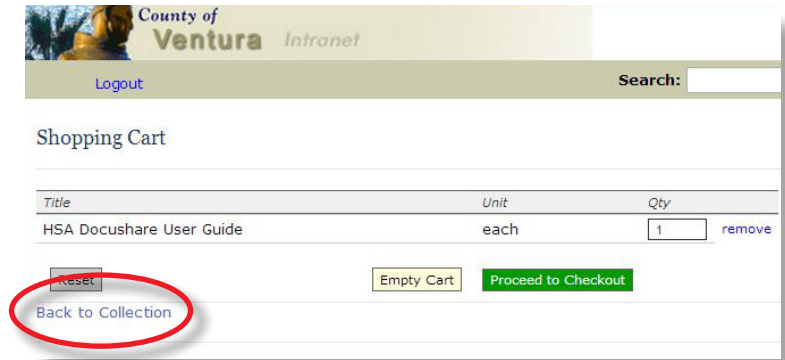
County of
Ventura Intranet

Logout

Search:

Shopping Cart

| Title | Unit | Qty | |
|---|---|---|---|
| HSA Docushare User Guide | each | 1 | remove |

Reset

Empty Cart

Proceed to Checkout

Back to Collection